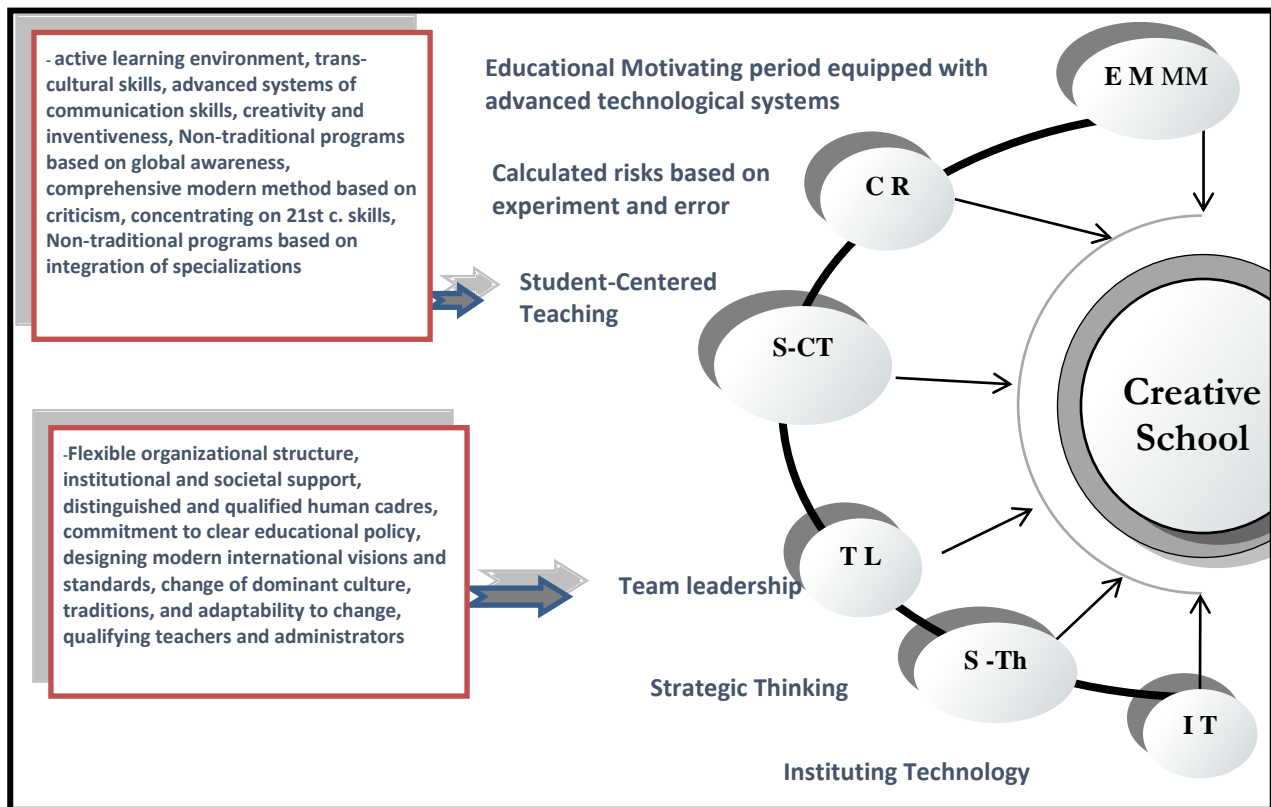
- active learning environment, trans-cultural skills, advanced systems of communication skills, creativity and inventiveness, Non-traditional programs based on global awareness, comprehensive modern method based on criticism, concentrating on 21st c. skills, Non-traditional programs based on integration of specializations

Educational Motivating period equipped with advanced technological systems

E M MM

Calculated risks based on experiment and error

C R

Student-Centered Teaching

S-CT

Creative School

-Flexible organizational structure, institutional and societal support, distinguished and qualified human cadres, commitment to clear educational policy, designing modern international visions and standards, change of dominant culture, traditions, and adaptability to change, qualifying teachers and administrators

Team leadership

T L

S -Th

Strategic Thinking

I T

Instituting Technology